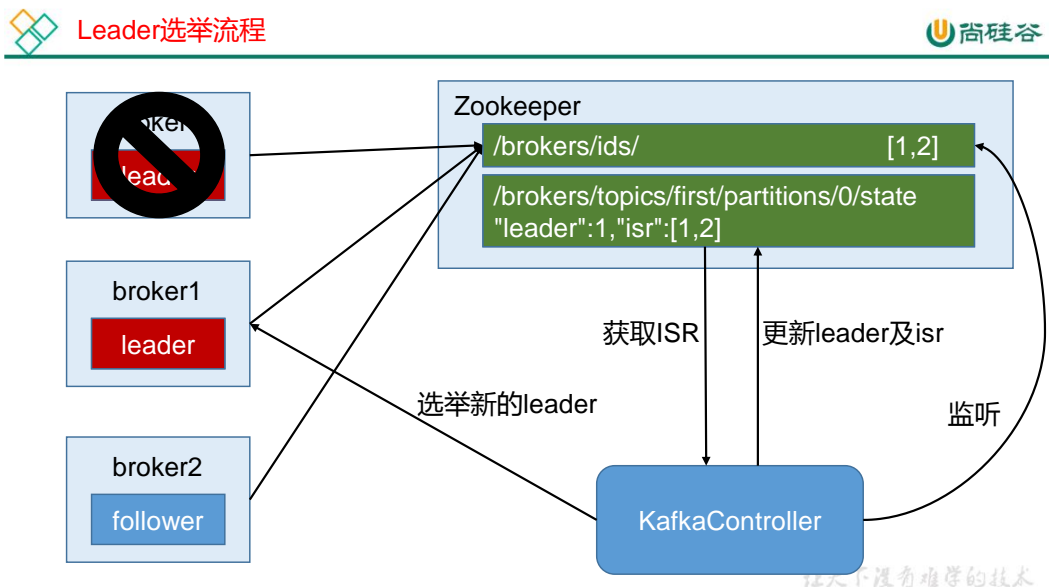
Leader选举流程

尚硅谷

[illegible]oker

lea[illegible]

Zookeeper

/brokers/ids/ [1,2]

/brokers/topics/first/partitions/0/state "leader":1,"isr":[1,2]

broker1

leader

broker2

follower

获取ISR

更新leader及isr

选举新的leader

监听

KafkaController

让天下没有难学的技术